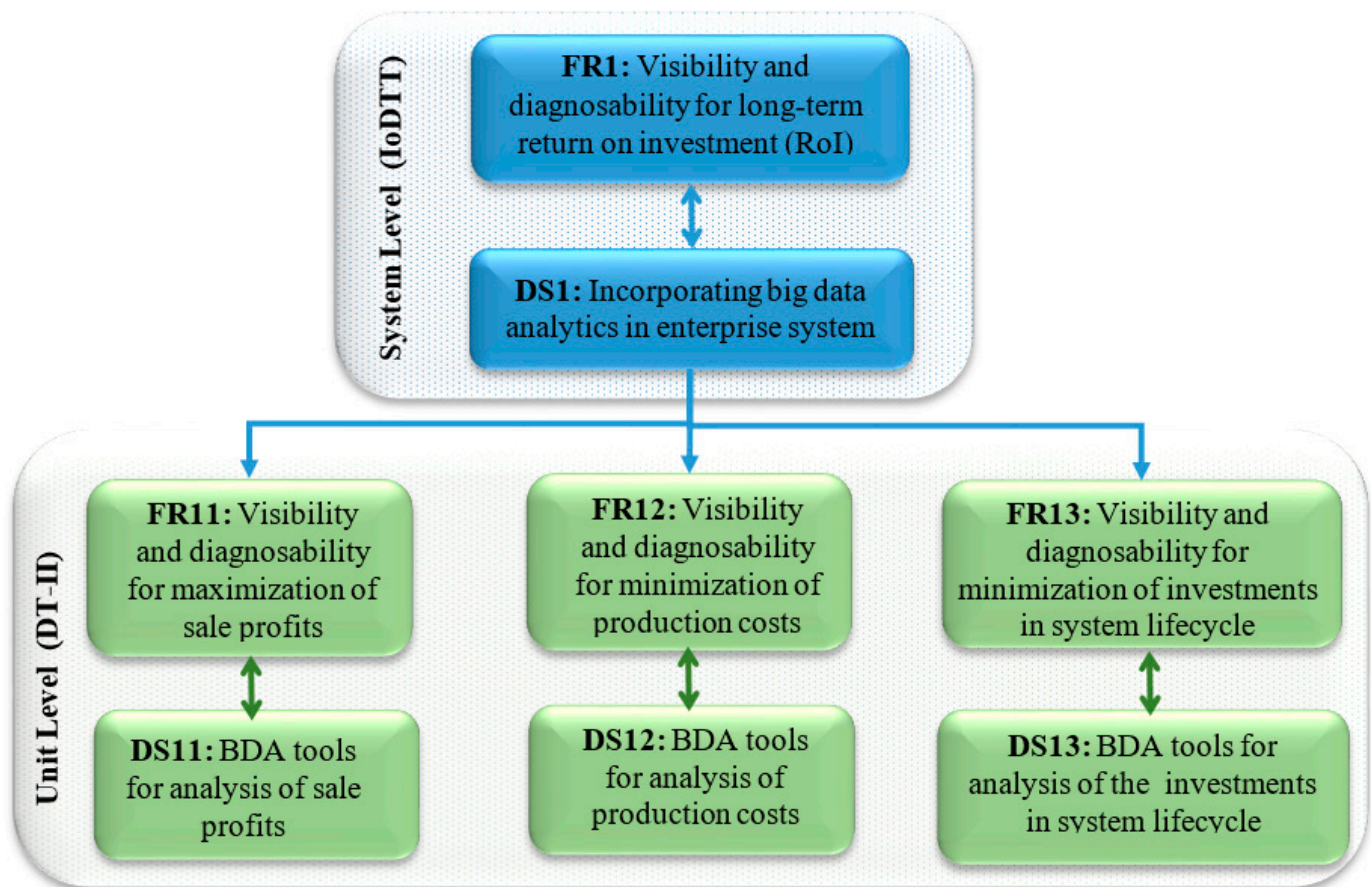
System Level (IoDTT)

**FR1:** Visibility and diagnosability for long-term return on investment (RoI)

**DS1:** Incorporating big data analytics in enterprise system

Unit Level (DT-II)

**FR11:** Visibility and diagnosability for maximization of sale profits

**DS11:** BDA tools for analysis of sale profits

**FR12:** Visibility and diagnosability for minimization of production costs

**DS12:** BDA tools for analysis of production costs

**FR13:** Visibility and diagnosability for minimization of investments in system lifecycle

**DS13:** BDA tools for analysis of the investments in system lifecycle